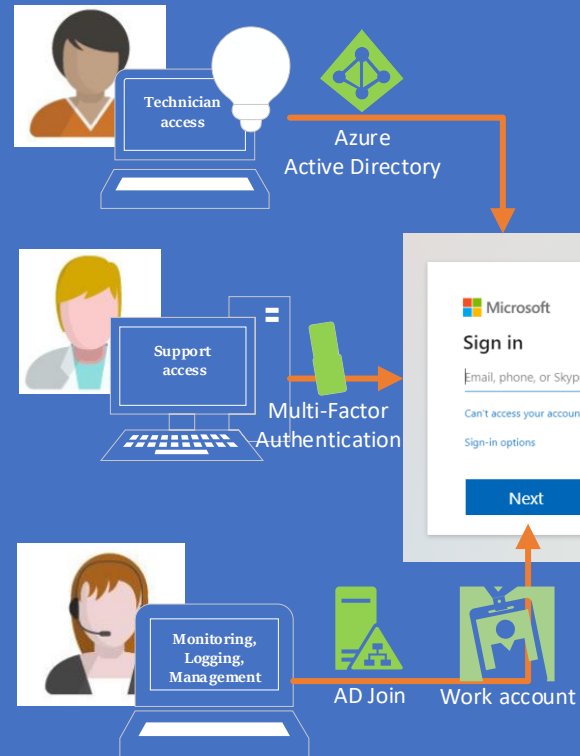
Technician access

Azure Active Directory

Support access

Multi-Factor Authentication

Microsoft

Sign in

Email, phone, or Skyp

Can't access your accoun

Sign-in options

Next

Monitoring, Logging, Management

AD Join

Work account